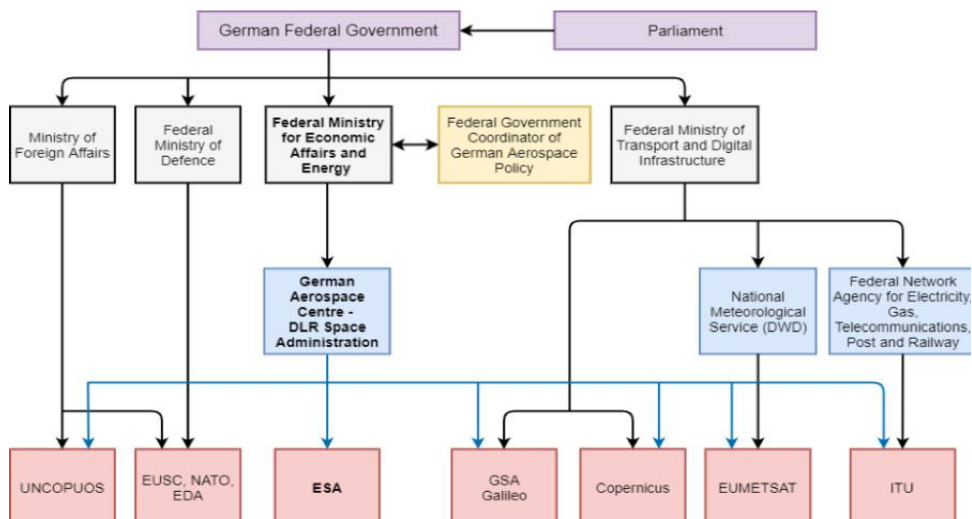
German Federal Government

Parliament

Ministry of Foreign Affairs

Federal Ministry of Defence

Federal Ministry for Economic Affairs and Energy

Federal Government Coordinator of German Aerospace Policy

Federal Ministry of Transport and Digital Infrastructure

German Aerospace Centre - DLR Space Administration

National Meteorological Service (DWD)

Federal Network Agency for Electricity, Gas, Telecommunications, Post and Railway

UNCOPUOS

EUSC, NATO, EDA

ESA

GSA Galileo

Copernicus

EUMETSAT

ITU